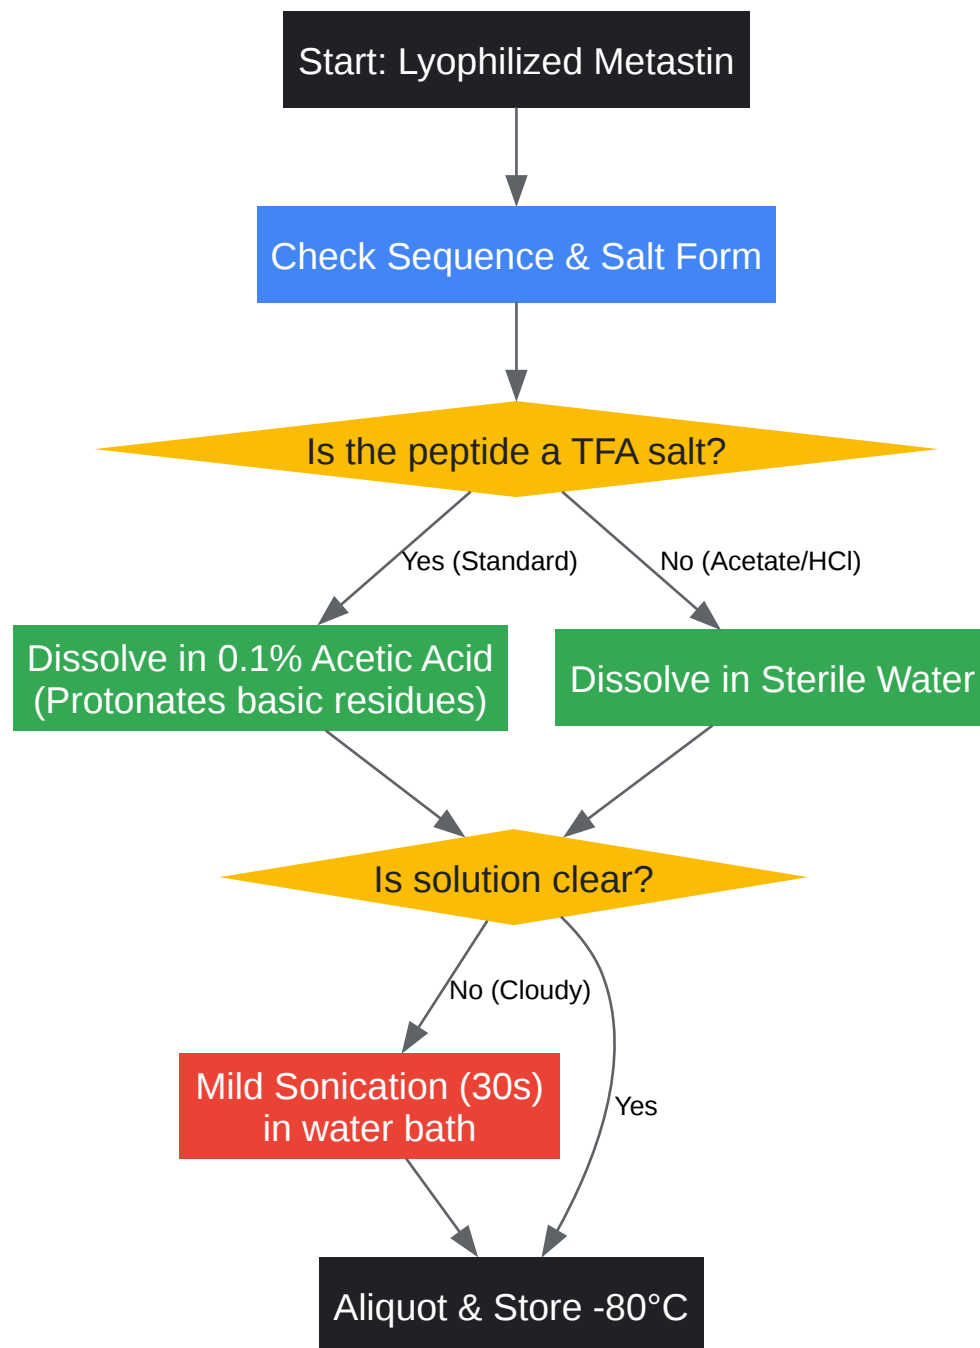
Start: Lyophilized Metastin

Check Sequence & Salt Form

Is the peptide a TFA salt?

Yes (Standard)

No (Acetate/HCl)

Dissolve in 0.1% Acetic Acid (Protonates basic residues)

Dissolve in Sterile Water

Is solution clear?

No (Cloudy)

Yes

Mild Sonication (30s) in water bath

Aliquot & Store -80°C